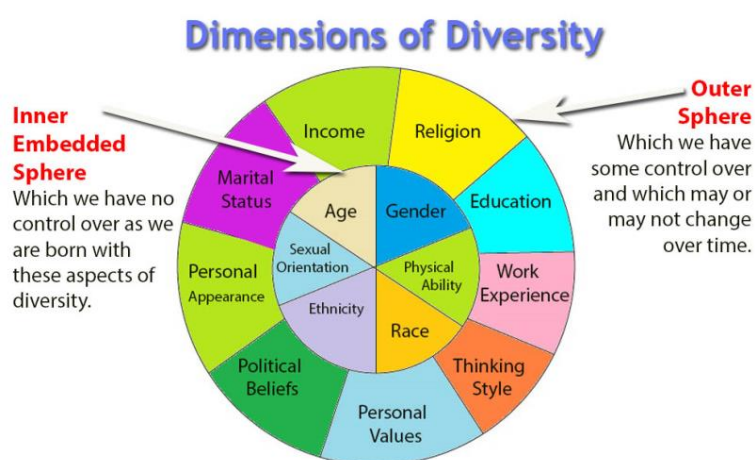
Dimensions of Diversity

Inner Embedded Sphere
Which we have no control over as we are born with these aspects of diversity.

Outer Sphere
Which we have some control over and which may or may not change over time.

Income
Religion
Marital Status
Education
Work Experience
Thinking Style
Personal Values
Political Beliefs
Personal Appearance

Age
Gender
Sexual Orientation
Physical Ability
Ethnicity
Race